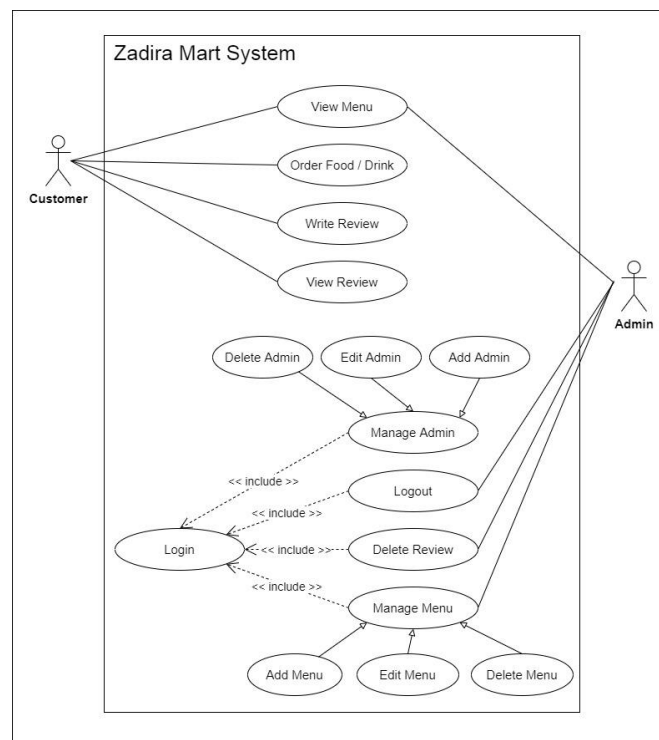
Zadira Mart System

Customer

View Menu

Order Food / Drink

Write Review

View Review

Admin

Delete Admin

Edit Admin

Add Admin

Manage Admin

<< include >>

Logout

<< include >>

Login

<< include >>

Delete Review

<< include >>

Manage Menu

Add Menu

Edit Menu

Delete Menu